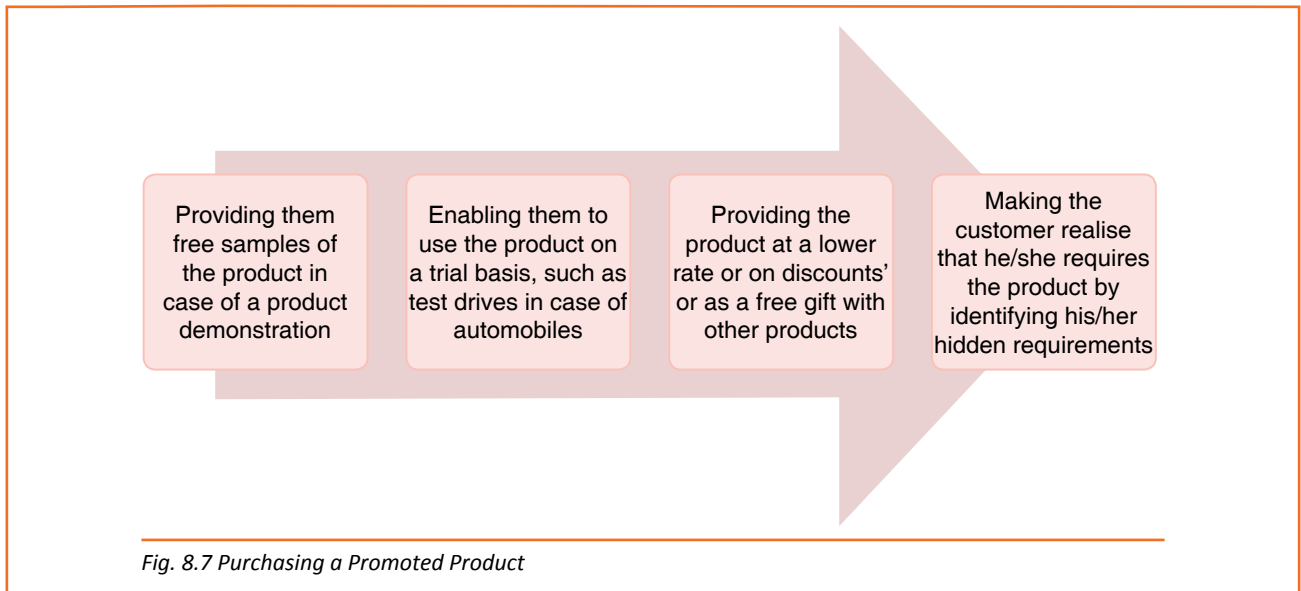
Providing them free samples of the product in case of a product demonstration

Enabling them to use the product on a trial basis, such as test drives in case of automobiles

Providing the product at a lower rate or on discounts' or as a free gift with other products

Making the customer realise that he/she requires the product by identifying his/her hidden requirements

Fig. 8.7 Purchasing a Promoted Product